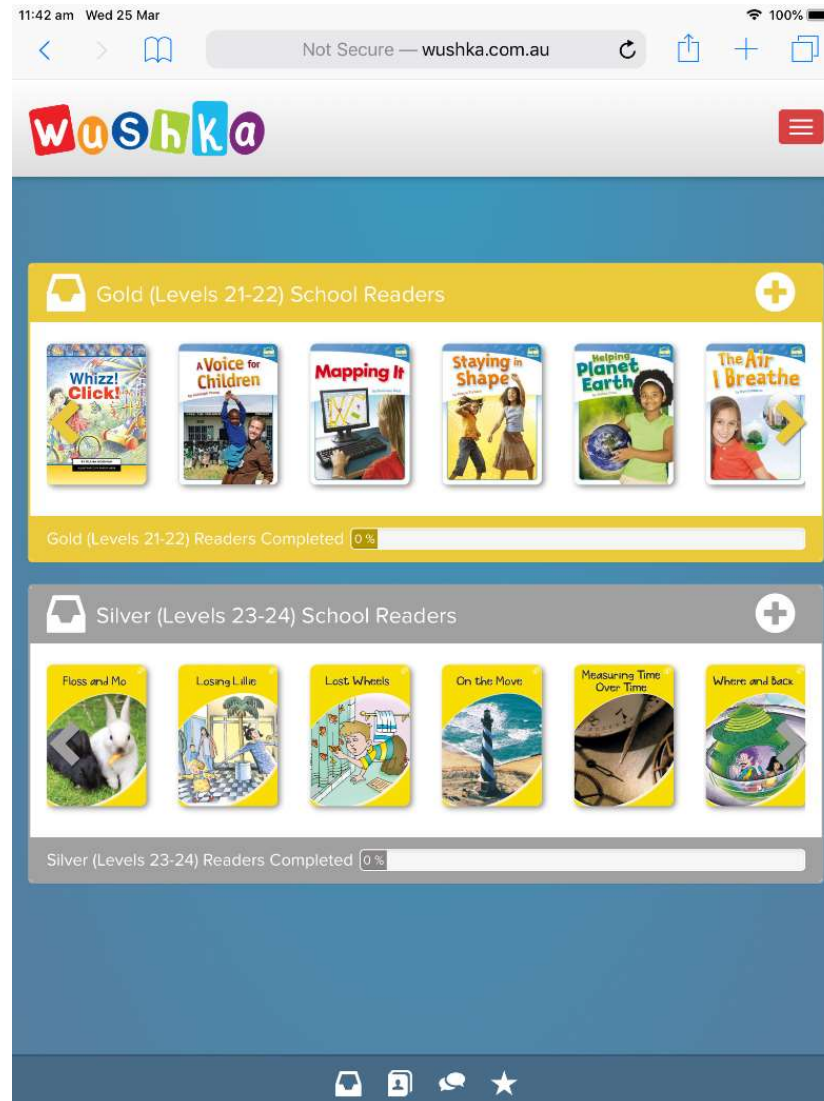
11:42 am Wed 25 Mar
100%

Not Secure — wushka.com.au

wushka

Gold (Levels 21-22) School Readers

Whizz! Click!

A Voice for Children

Mapping It

Staying in Shape

Helping Planet Earth

The Air I Breathe

Gold (Levels 21-22) Readers Completed 0 %

Silver (Levels 23-24) School Readers

Floss and Mo

Losing Lillie

Lost Wheels

On the Move

Measuring Time Over Time

Where and Back

Silver (Levels 23-24) Readers Completed 0 %